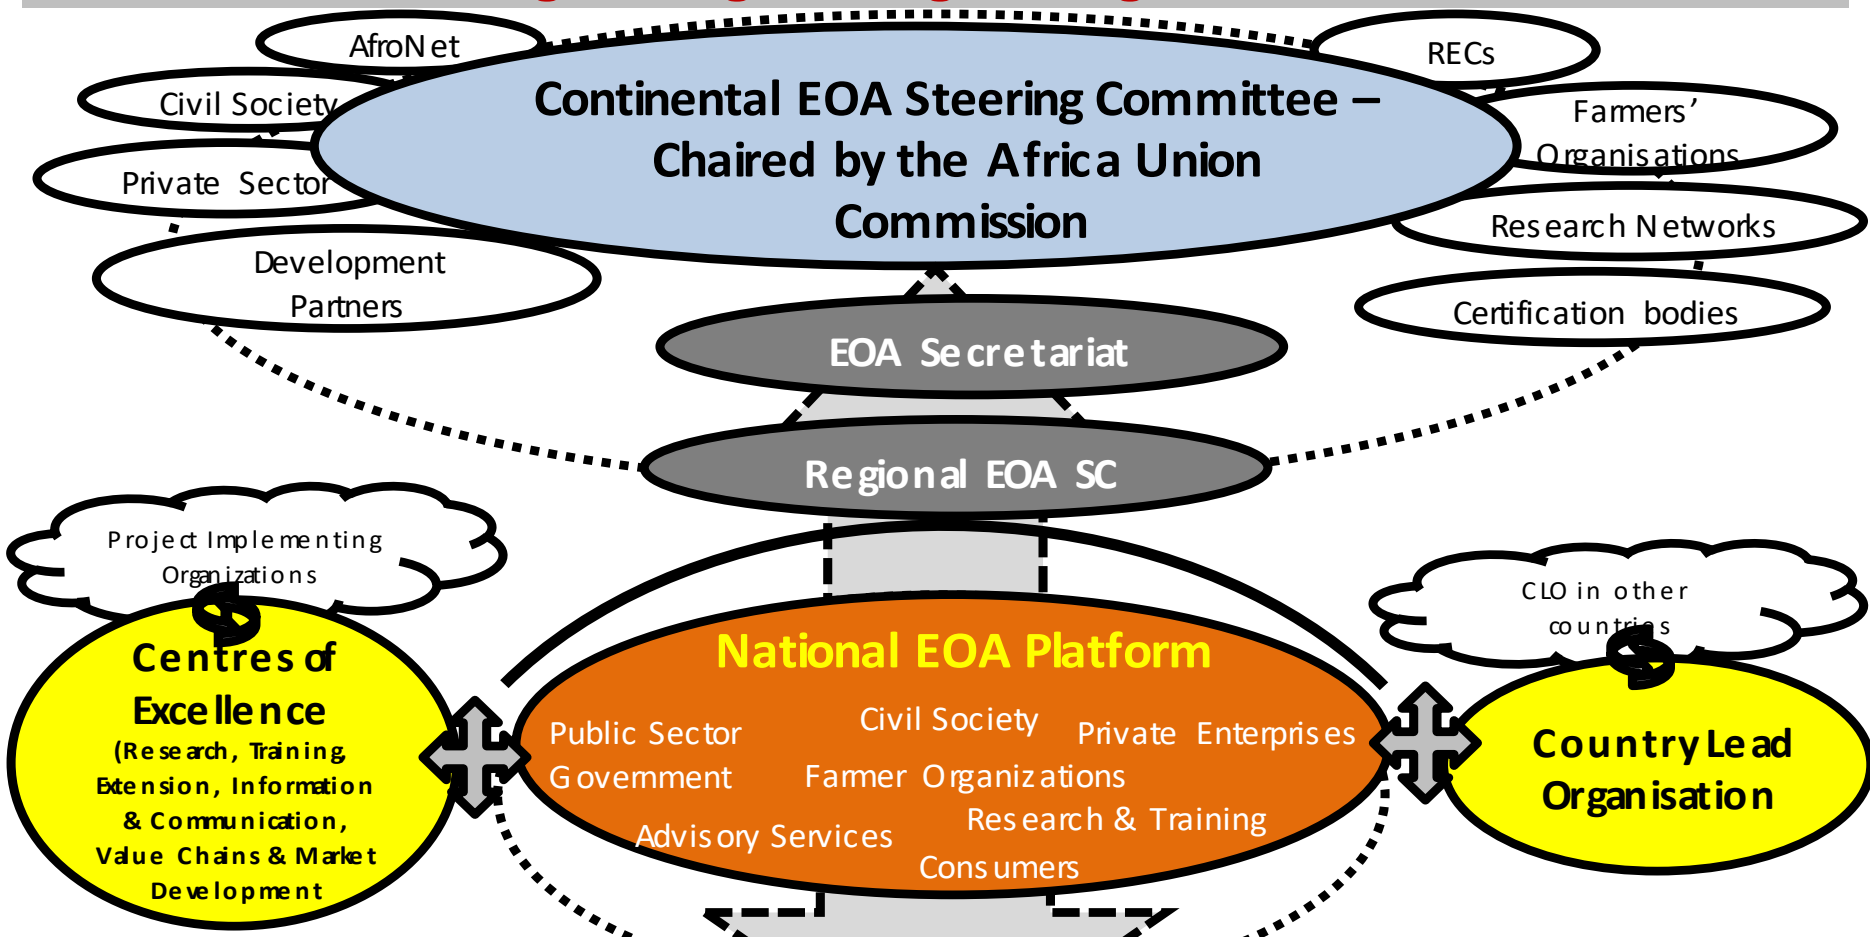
AfroNet

Civil Society

Private Sector

Development Partners

Continental EOA Steering Committee – Chaired by the Africa Union Commission

RECs

Farmers' Organisations

Research Networks

Certification bodies

EOA Secretariat

Regional EOA SC

Project Implementing Organizations

Centres of Excellence (Research, Training, Extension, Information & Communication, Value Chains & Market Development

National EOA Platform

Public Sector

Government

Civil Society

Private Enterprises

Farmer Organizations

Research & Training

Advisory Services

Consumers

CLO in other countries

Country Lead Organisation